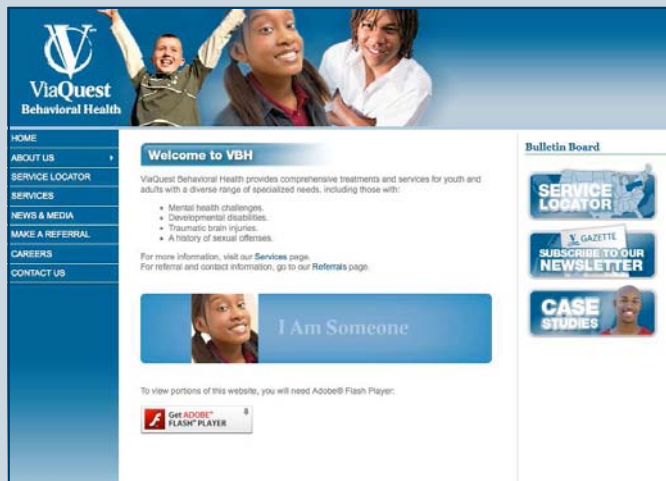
VQ
ViaQuest
Behavioral Health

HOME
ABOUT US
SERVICE LOCATOR
SERVICES
NEWS & MEDIA
MAKE A REFERRAL
CAREERS
CONTACT US

Welcome to VBH

ViaQuest Behavioral Health provides comprehensive treatments and services for youth and adults with a diverse range of specialized needs, including those with:

- Mental health challenges.
- Developmental disabilities.
- Traumatic brain injuries.
- A history of sexual offenses.

For more information, visit our Services page.
For referral and contact information, go to our Referrals page.

I Am Someone

To view portions of this website, you will need Adobe® Flash Player:

Get ADOBE® FLASH® PLAYER

Bulletin Board

SERVICE LOCATOR

VQ GAZETTE
SUBSCRIBE TO OUR NEWSLETTER

CASE STUDIES